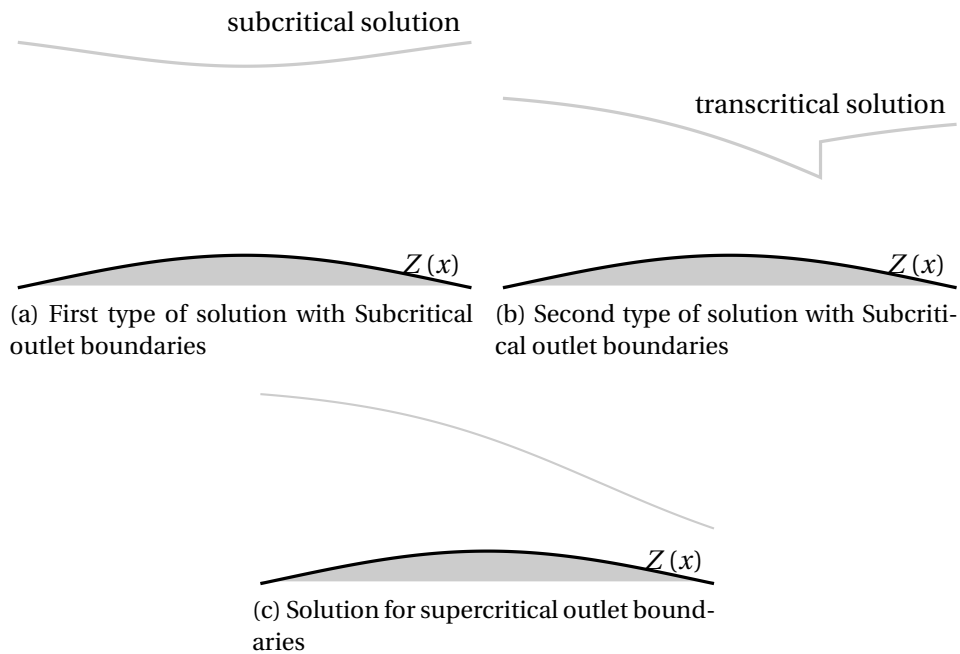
subcritical solution

$Z(x)$

(a) First type of solution with Subcritical outlet boundaries

transcritical solution

$Z(x)$

(b) Second type of solution with Subcritical outlet boundaries

$Z(x)$

(c) Solution for supercritical outlet boundaries